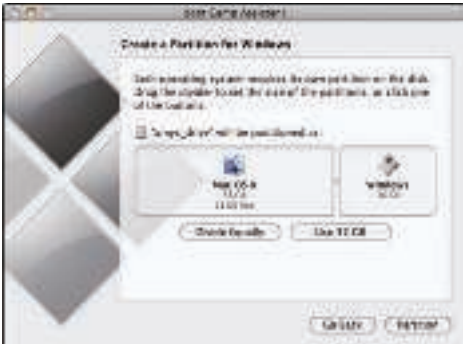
Boot Camp Assistant

Create a Partition for Windows

Each operating system requires its own partition on the disk. Drag the divider to set the size of the partitions, or click one of the buttons.

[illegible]

Mac OS X
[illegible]
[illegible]

Windows
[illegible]

Divide Equally
Use 32 GB

Go Back
Partition